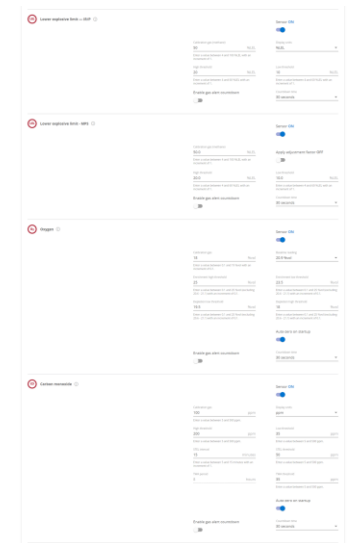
Lower explosive limit — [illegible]

Sensor ON

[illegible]
20 %LEL

%LEL

10 %LEL

40 %LEL

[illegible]

Enable gas alarm escalation

Lower explosive limit - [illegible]

Sensor ON

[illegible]
20.0 %LEL

Apply adjustment factor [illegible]

40.0 %LEL

10.0 %LEL

Enable gas alarm escalation

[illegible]

Sensor ON

19 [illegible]

22.5 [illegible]

23 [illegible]

22.5 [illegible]

19.0 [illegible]

16 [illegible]

Enable gas alarm escalation

Carbon monoxide

Sensor ON

100 ppm

ppm

200 ppm

35 ppm

35 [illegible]

35 ppm

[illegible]

50 ppm

Enable gas alarm escalation